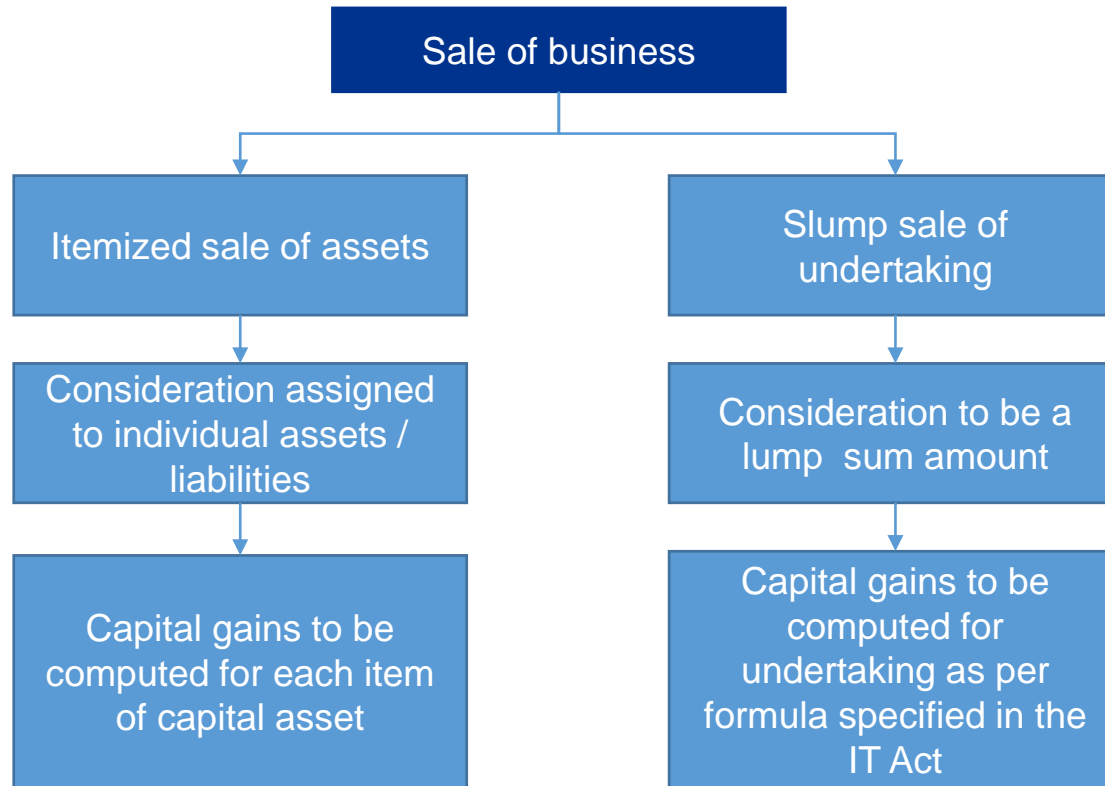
Sale of business

Itemized sale of assets

Consideration assigned to individual assets / liabilities

Capital gains to be computed for each item of capital asset

Slump sale of undertaking

Consideration to be a lump  sum amount

Capital gains to be computed for undertaking as per formula specified in the IT Act